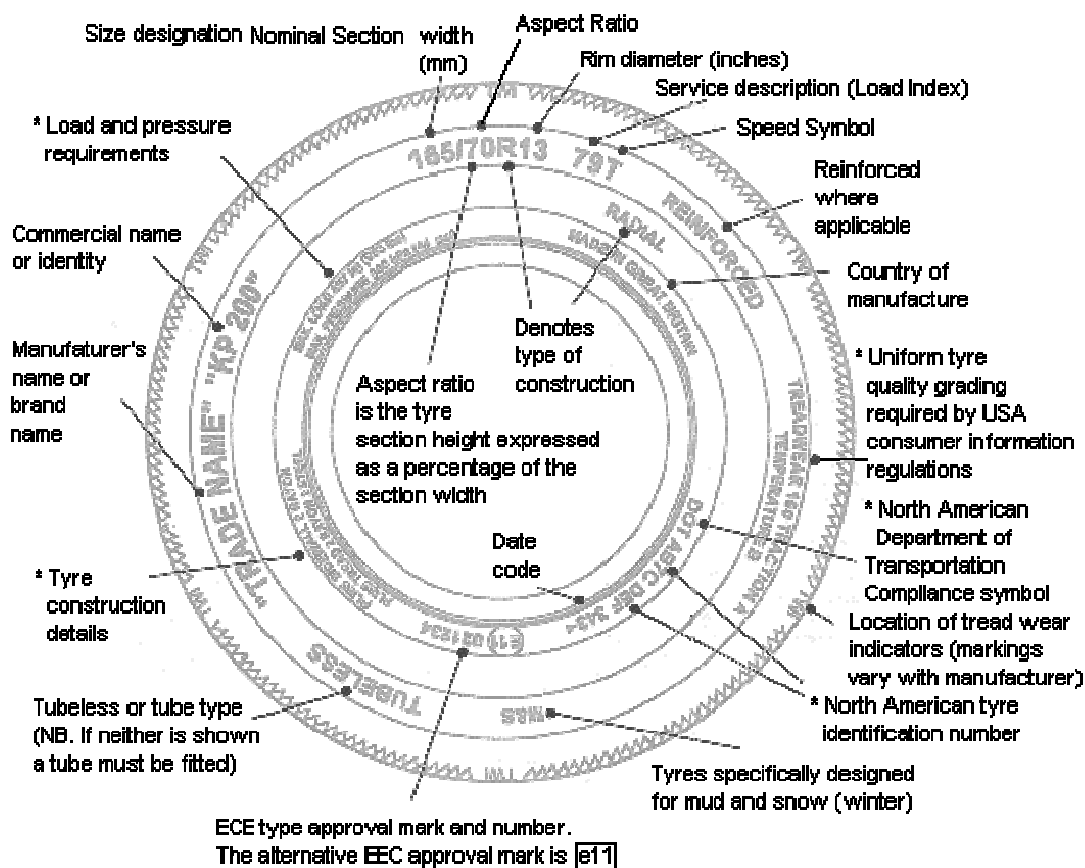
Size designation Nominal Section width (mm)

Aspect Ratio

Rim diameter (inches)

Service description (Load Index)

Speed Symbol

* Load and pressure requirements

165/70R13 79T

Reinforced where applicable

REINFORCED

RADIAL

MADE IN GREAT BRITAIN

Commercial name or identity

"KP 200"

Country of manufacture

Manufaturer's name or brand name

"TRADE NAME"

Denotes type of construction

Aspect ratio is the tyre section height expressed as a percentage of the section width

* Uniform tyre quality grading required by USA consumer information regulations

TREADWEAR 180 TRACTION A TEMPERATURE B

* North American Department of Transportation Compliance symbol

DOT ABTC DEF 343

Date code

* Tyre construction details

Location of tread wear indicators (markings vary with manufacturer)

TWI

e11 02 1234

* North American tyre identification number

TUBELESS

Tubeless or tube type (NB. If neither is shown a tube must be fitted)

M&S

Tyres specifically designed for mud and snow (winter)

ECE type approval mark and number. The alternative EEC approval mark is e11